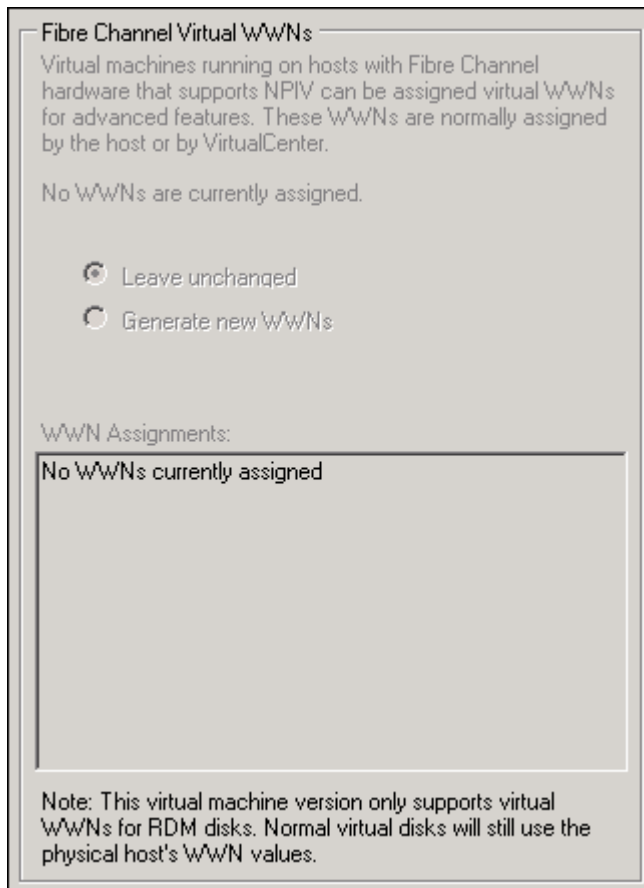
Fibre Channel Virtual WWNs

Virtual machines running on hosts with Fibre Channel hardware that supports NPIV can be assigned virtual WWNs for advanced features. These WWNs are normally assigned by the host or by VirtualCenter.

No WWNs are currently assigned.

Leave unchanged

Generate new WWNs

WWN Assignments:

No WWNs currently assigned

Note: This virtual machine version only supports virtual WWNs for RDM disks. Normal virtual disks will still use the physical host's WWN values.